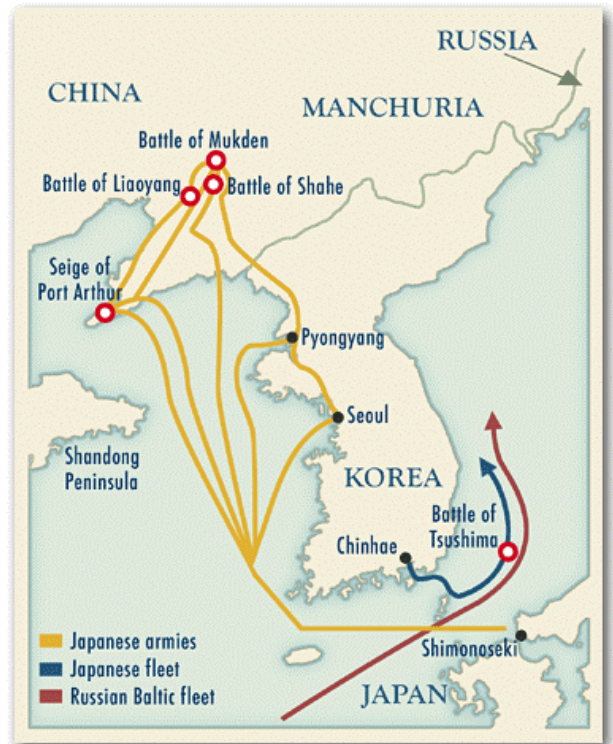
RUSSIA

CHINA

MANCHURIA

Battle of Mukden

Battle of Liaoyang

Battle of Shahe

Seige of Port Arthur

Pyongyang

Seoul

Shandong Peninsula

KOREA

Battle of Tsushima

Chinhae

Shimonoseki

JAPAN

Japanese armies

Japanese fleet

Russian Baltic fleet